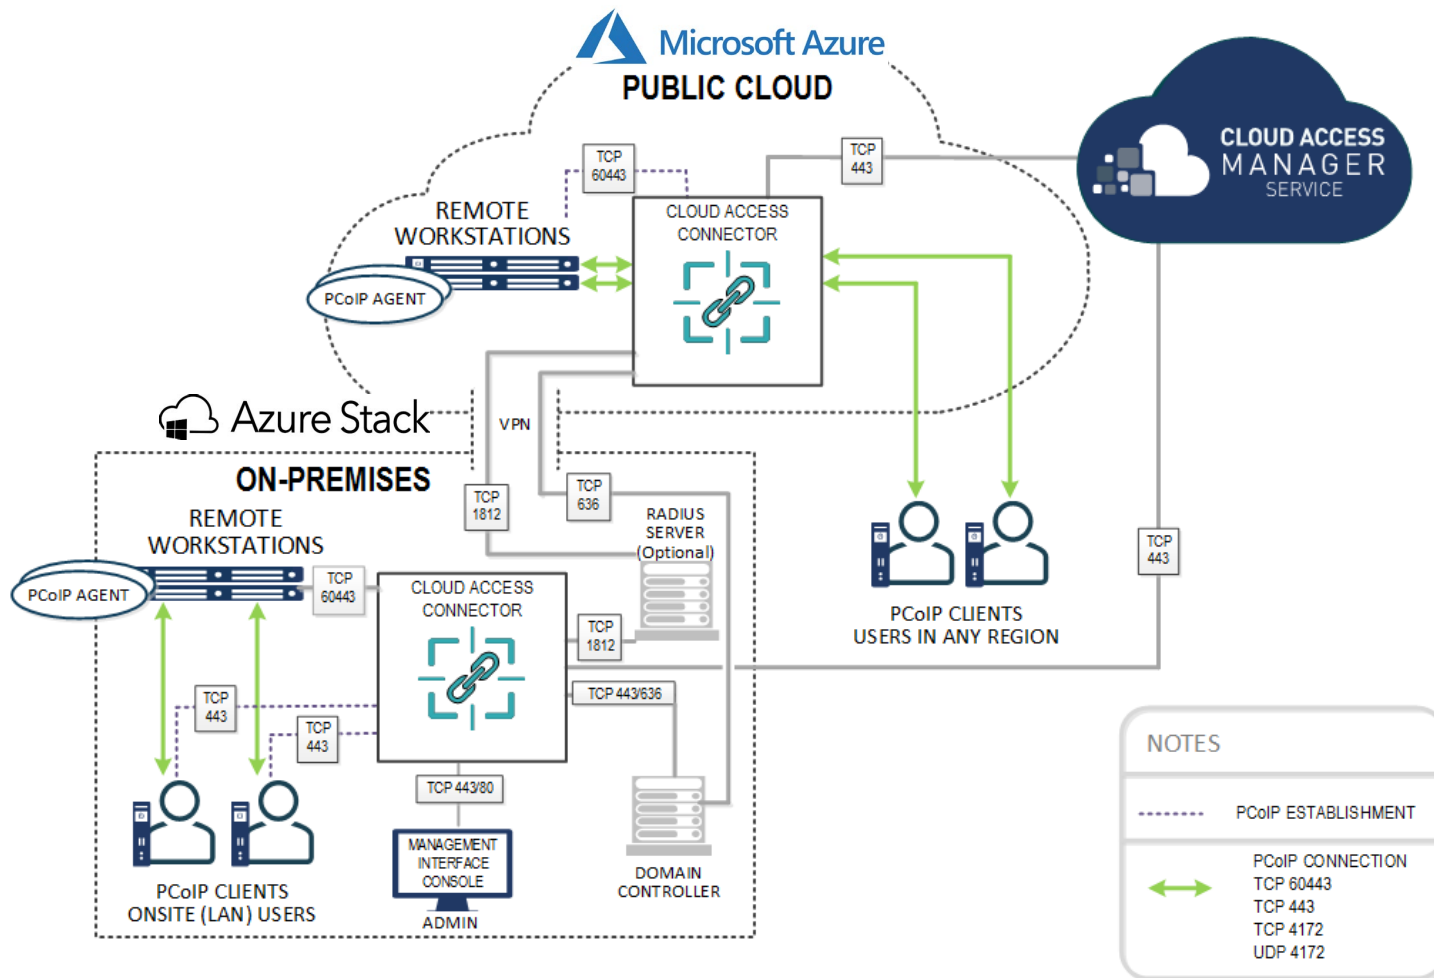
Microsoft Azure
PUBLIC CLOUD

CLOUD ACCESS MANAGER SERVICE

TCP 60443

TCP 443

REMOTE WORKSTATIONS

PCoIP AGENT

CLOUD ACCESS CONNECTOR

Azure Stack

VPN

ON-PREMISES

TCP 1812

TCP 636

RADIUS SERVER (Optional)

REMOTE WORKSTATIONS

PCoIP AGENT

TCP 60443

CLOUD ACCESS CONNECTOR

TCP 1812

TCP 443/636

TCP 443

TCP 443

TCP 443/80

MANAGEMENT INTERFACE CONSOLE

ADMIN

DOMAIN CONTROLLER

PCoIP CLIENTS ONSITE (LAN) USERS

PCoIP CLIENTS USERS IN ANY REGION

TCP 443

NOTES

PCoIP ESTABLISHMENT

PCoIP CONNECTION
TCP 60443
TCP 443
TCP 4172
UDP 4172